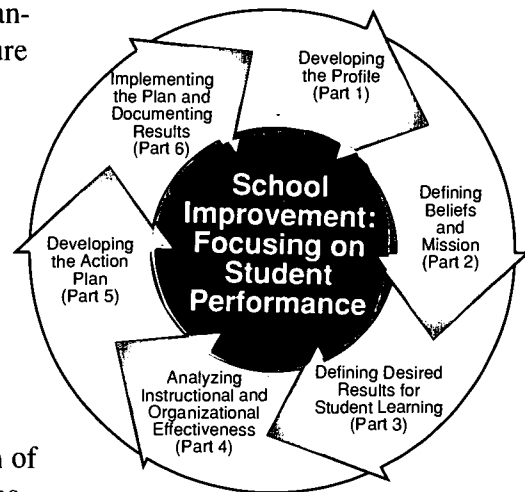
an-
are

Implementing the Plan and Documenting Results (Part 6)

Developing the Profile (Part 1)

School Improvement: Focusing on Student Performance

Defining Beliefs and Mission (Part 2)

Developing the Action Plan (Part 5)

Defining Desired Results for Student Learning (Part 3)

Analyzing Instructional and Organizational Effectiveness (Part 4)

n of